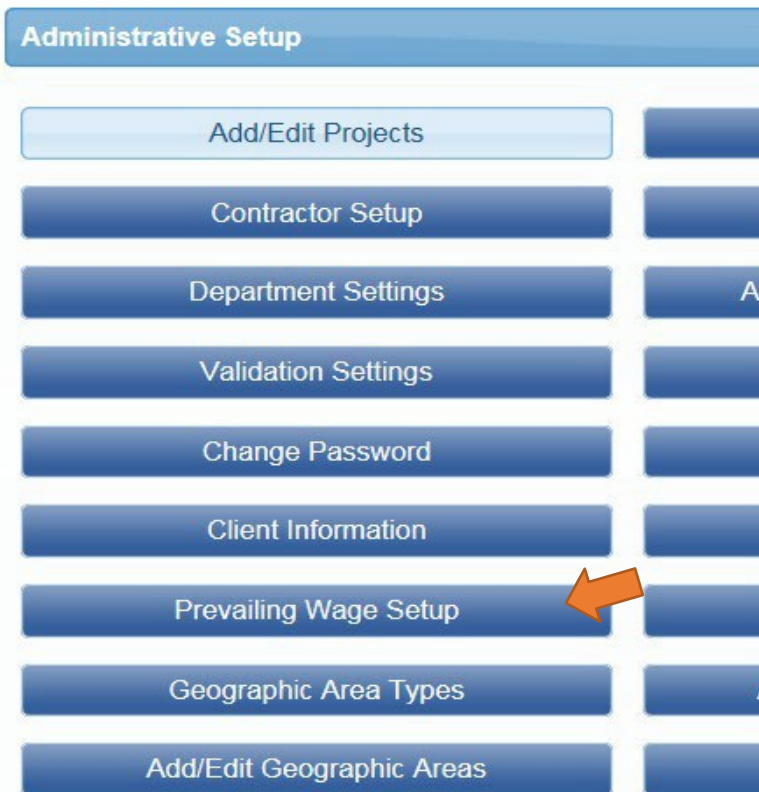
Administrative Setup

Add/Edit Projects

Contractor Setup

Department Settings

Validation Settings

Change Password

Client Information

Prevailing Wage Setup

Geographic Area Types

Add/Edit Geographic Areas

A